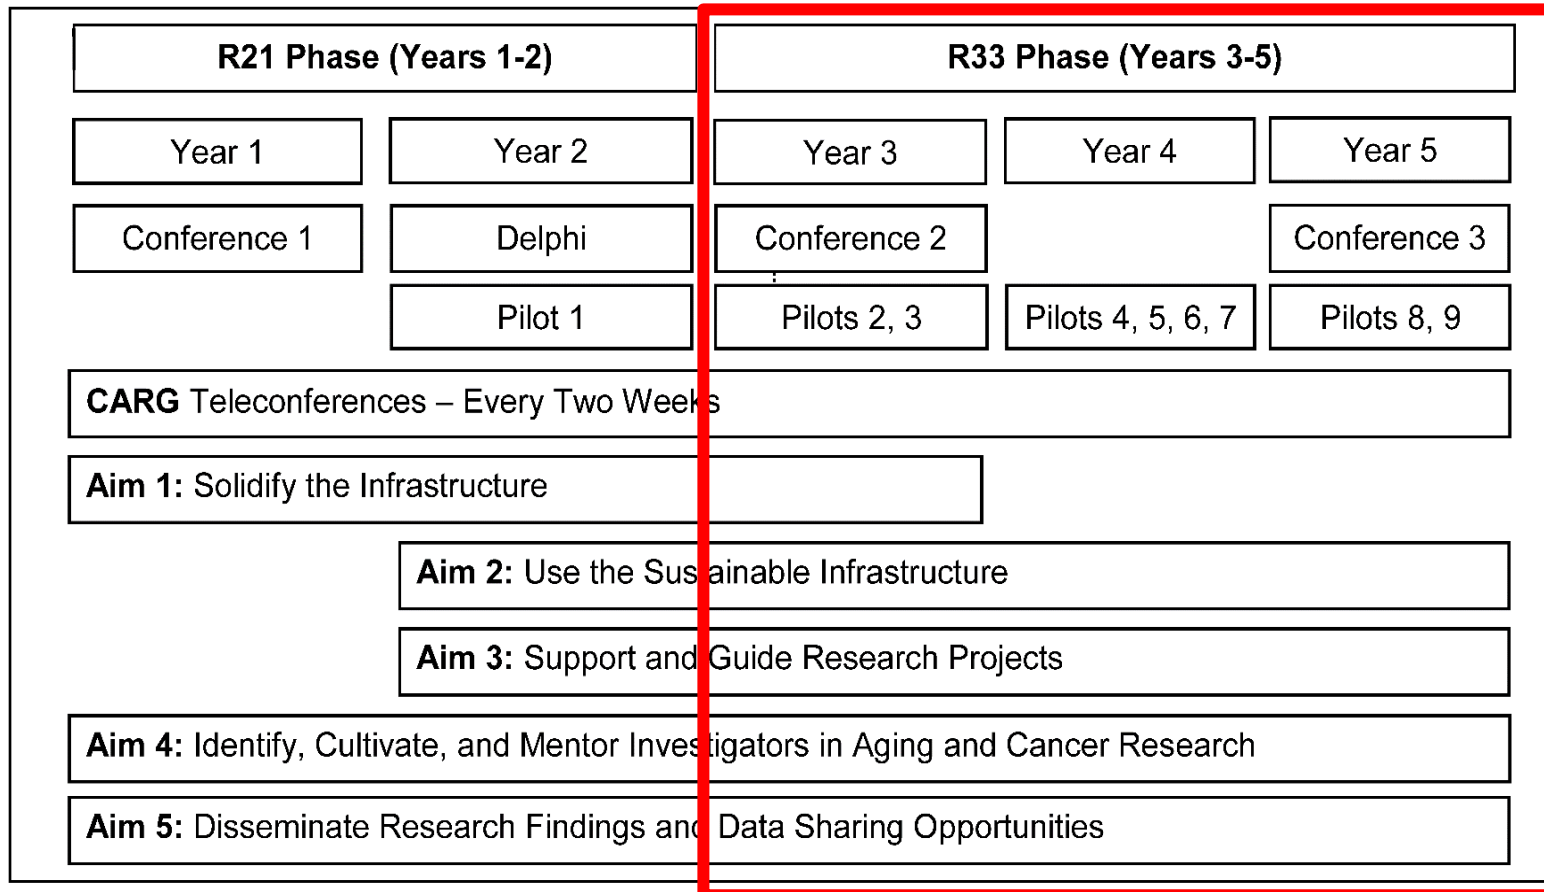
| R21 Phase (Years 1-2) | | R33 Phase (Years 3-5) | | |
|---|---|---|---|---|
| Year 1 | Year 2 | Year 3 | Year 4 | Year 5 |
| Conference 1 | Delphi | Conference 2 | | Conference 3 |
| | Pilot 1 | Pilots 2, 3 | Pilots 4, 5, 6, 7 | Pilots 8, 9 |

**CARG** Teleconferences – Every Two Weeks

**Aim 1:** Solidify the Infrastructure

**Aim 2:** Use the Sustainable Infrastructure

**Aim 3:** Support and Guide Research Projects

**Aim 4:** Identify, Cultivate, and Mentor Investigators in Aging and Cancer Research

**Aim 5:** Disseminate Research Findings and Data Sharing Opportunities